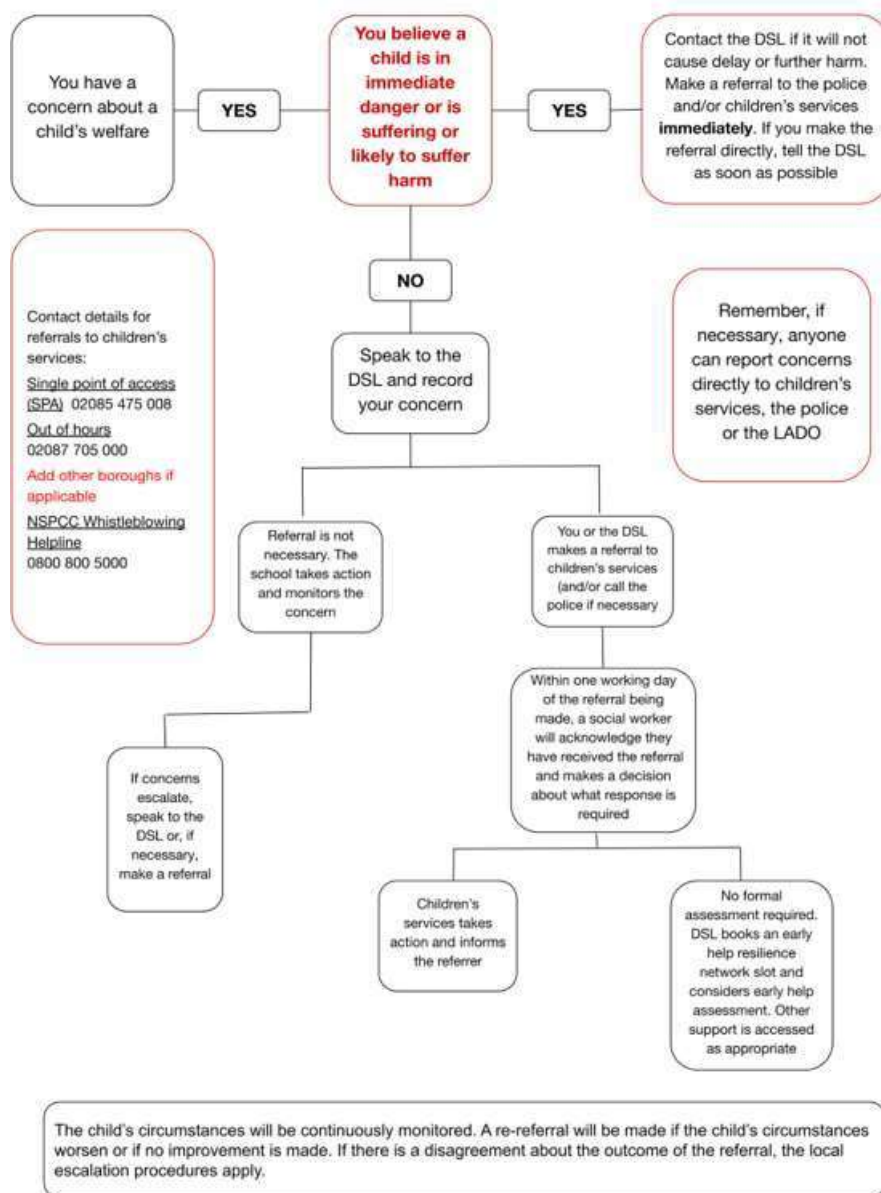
You have a concern about a child's welfare

YES

You believe a child is in immediate danger or is suffering or likely to suffer harm

YES

Contact the DSL if it will not cause delay or further harm. Make a referral to the police and/or children's services **immediately**. If you make the referral directly, tell the DSL as soon as possible

Contact details for referrals to children's services:
Single point of access (SPA) 02085 475 008
Out of hours 02087 705 000
Add other boroughs if applicable
NSPCC Whistleblowing Helpline 0800 800 5000

NO

Speak to the DSL and record your concern

Remember, if necessary, anyone can report concerns directly to children's services, the police or the LADO

Referral is not necessary. The school takes action and monitors the concern

You or the DSL makes a referral to children's services (and/or call the police if necessary

If concerns escalate, speak to the DSL or, if necessary, make a referral

Within one working day of the referral being made, a social worker will acknowledge they have received the referral and makes a decision about what response is required

Children's services takes action and informs the referrer

No formal assessment required. DSL books an early help resilience network slot and considers early help assessment. Other support is accessed as appropriate

The child's circumstances will be continuously monitored. A re-referral will be made if the child's circumstances worsen or if no improvement is made. If there is a disagreement about the outcome of the referral, the local escalation procedures apply.